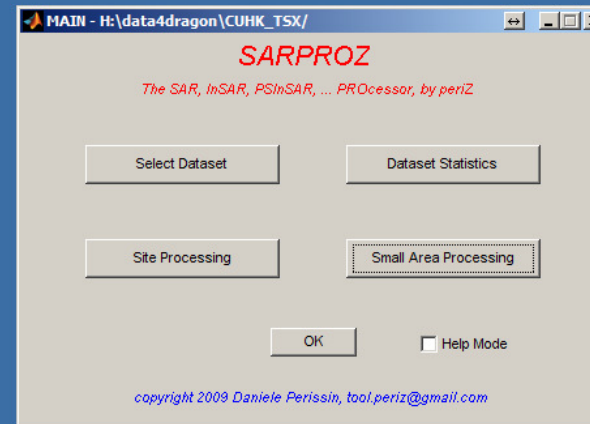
MAIN - H:\data4dragon\CUHK_TSX/

SARPROZ

The SAR, InSAR, PSInSAR, ... PROcessor, by periZ

Select Dataset

Dataset Statistics

Site Processing

Small Area Processing

OK

Help Mode

copyright 2009 Daniele Perissin, tool.periz@gmail.com